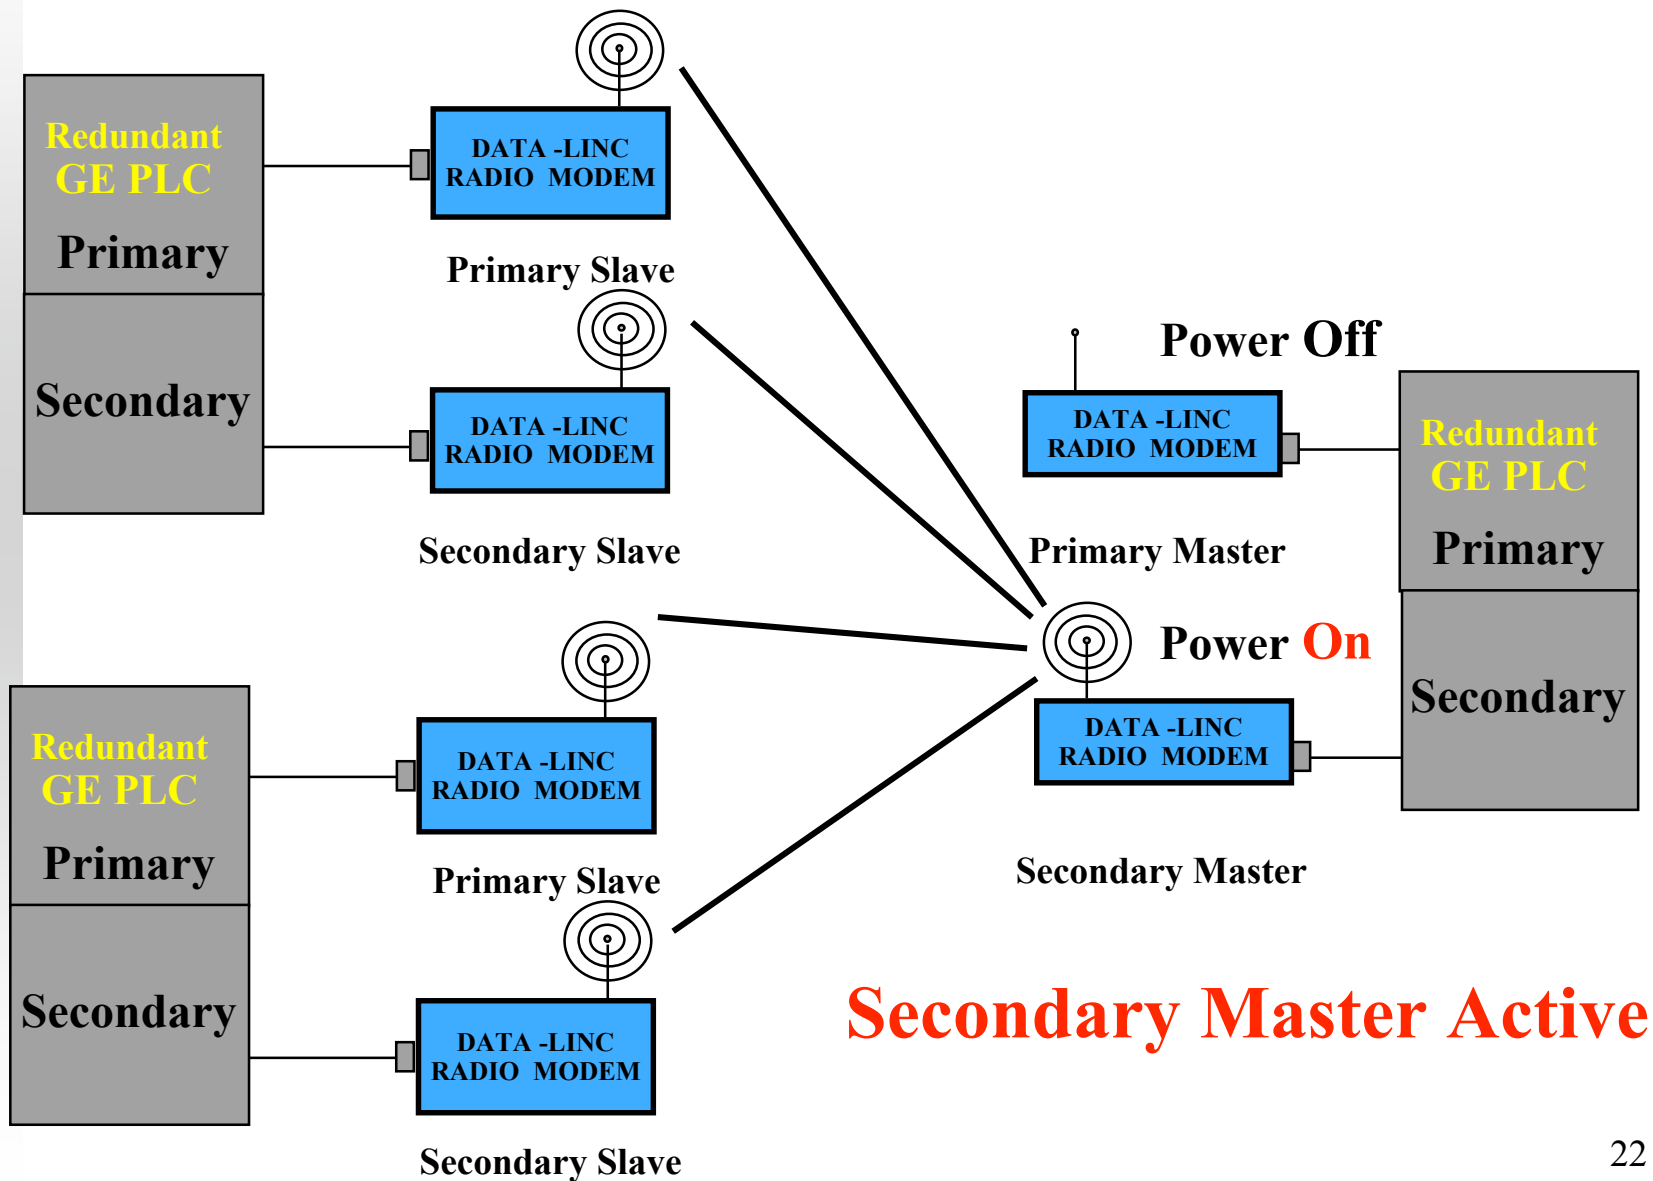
Redundant GE PLC

Primary

Secondary

DATA -LINC RADIO MODEM

Primary Slave

DATA -LINC RADIO MODEM

Secondary Slave

Power Off

DATA -LINC RADIO MODEM

Primary Master

Redundant GE PLC

Primary

Secondary

Power On

DATA -LINC RADIO MODEM

Secondary Master

Redundant GE PLC

Primary

Secondary

DATA -LINC RADIO MODEM

Primary Slave

DATA -LINC RADIO MODEM

Secondary Slave

Secondary Master Active

22